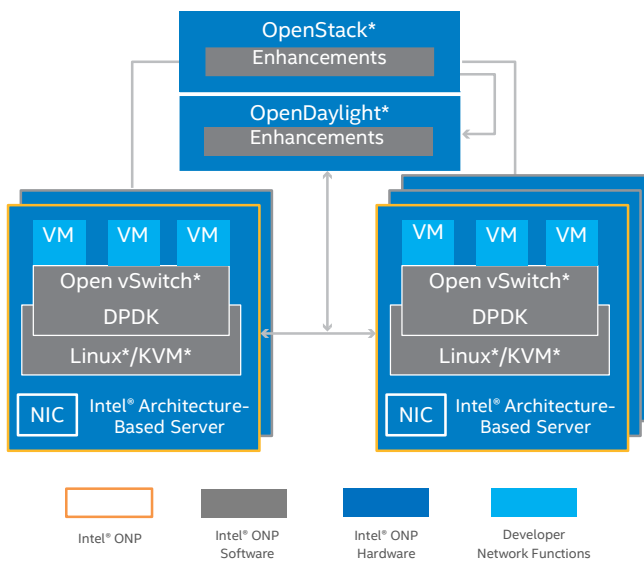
OpenStack*
Enhancements

OpenDaylight*
Enhancements

VM VM VM
Open vSwitch*
DPDK
Linux*/KVM*
NIC Intel® Architecture-Based Server

VM VM VM
Open vSwitch*
DPDK
Linux*/KVM*
NIC Intel® Architecture-Based Server

Intel® ONP

Intel® ONP Software

Intel® ONP Hardware

Developer Network Functions